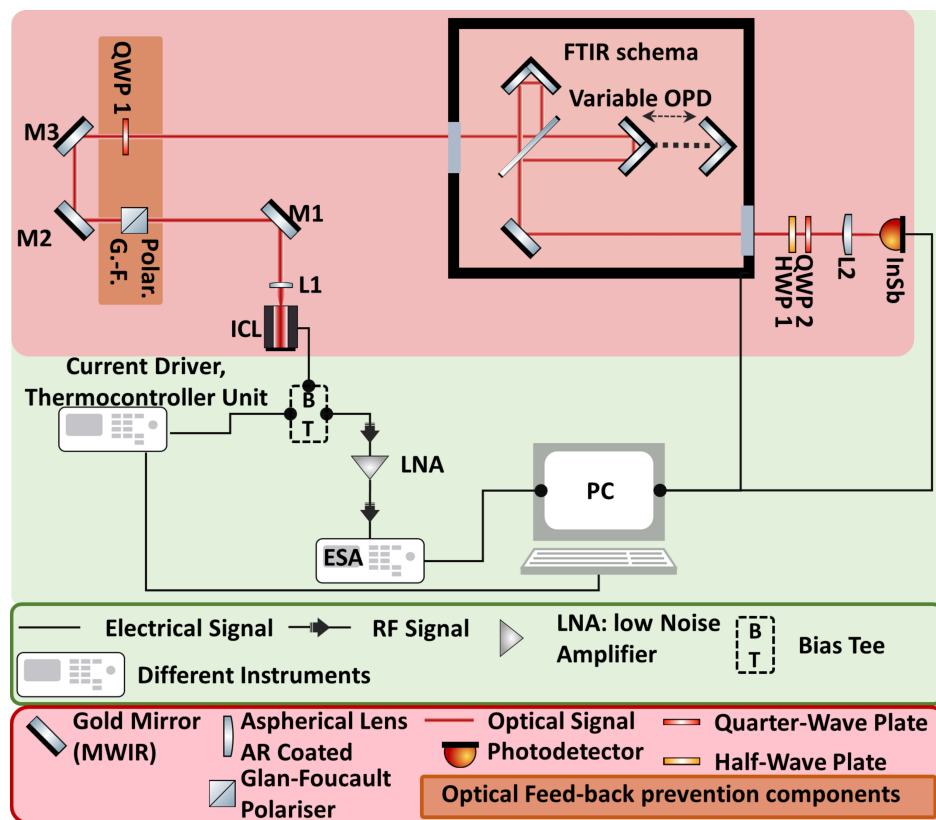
QWP 1

M3

M2

Polar. G.-F.

M1

L1

ICL

FTIR schema

Variable OPD

HWP 1

QWP 2

L2

InSb

Current Driver, Thermocontroller Unit

B T

LNA

ESA

PC

Electrical Signal

RF Signal

LNA: low Noise Amplifier

B T

Bias Tee

Different Instruments

Gold Mirror (MWIR)

Aspherical Lens AR Coated

Glan-Foucault Polariser

Optical Signal

Photodetector

Quarter-Wave Plate

Half-Wave Plate

Optical Feed-back prevention components